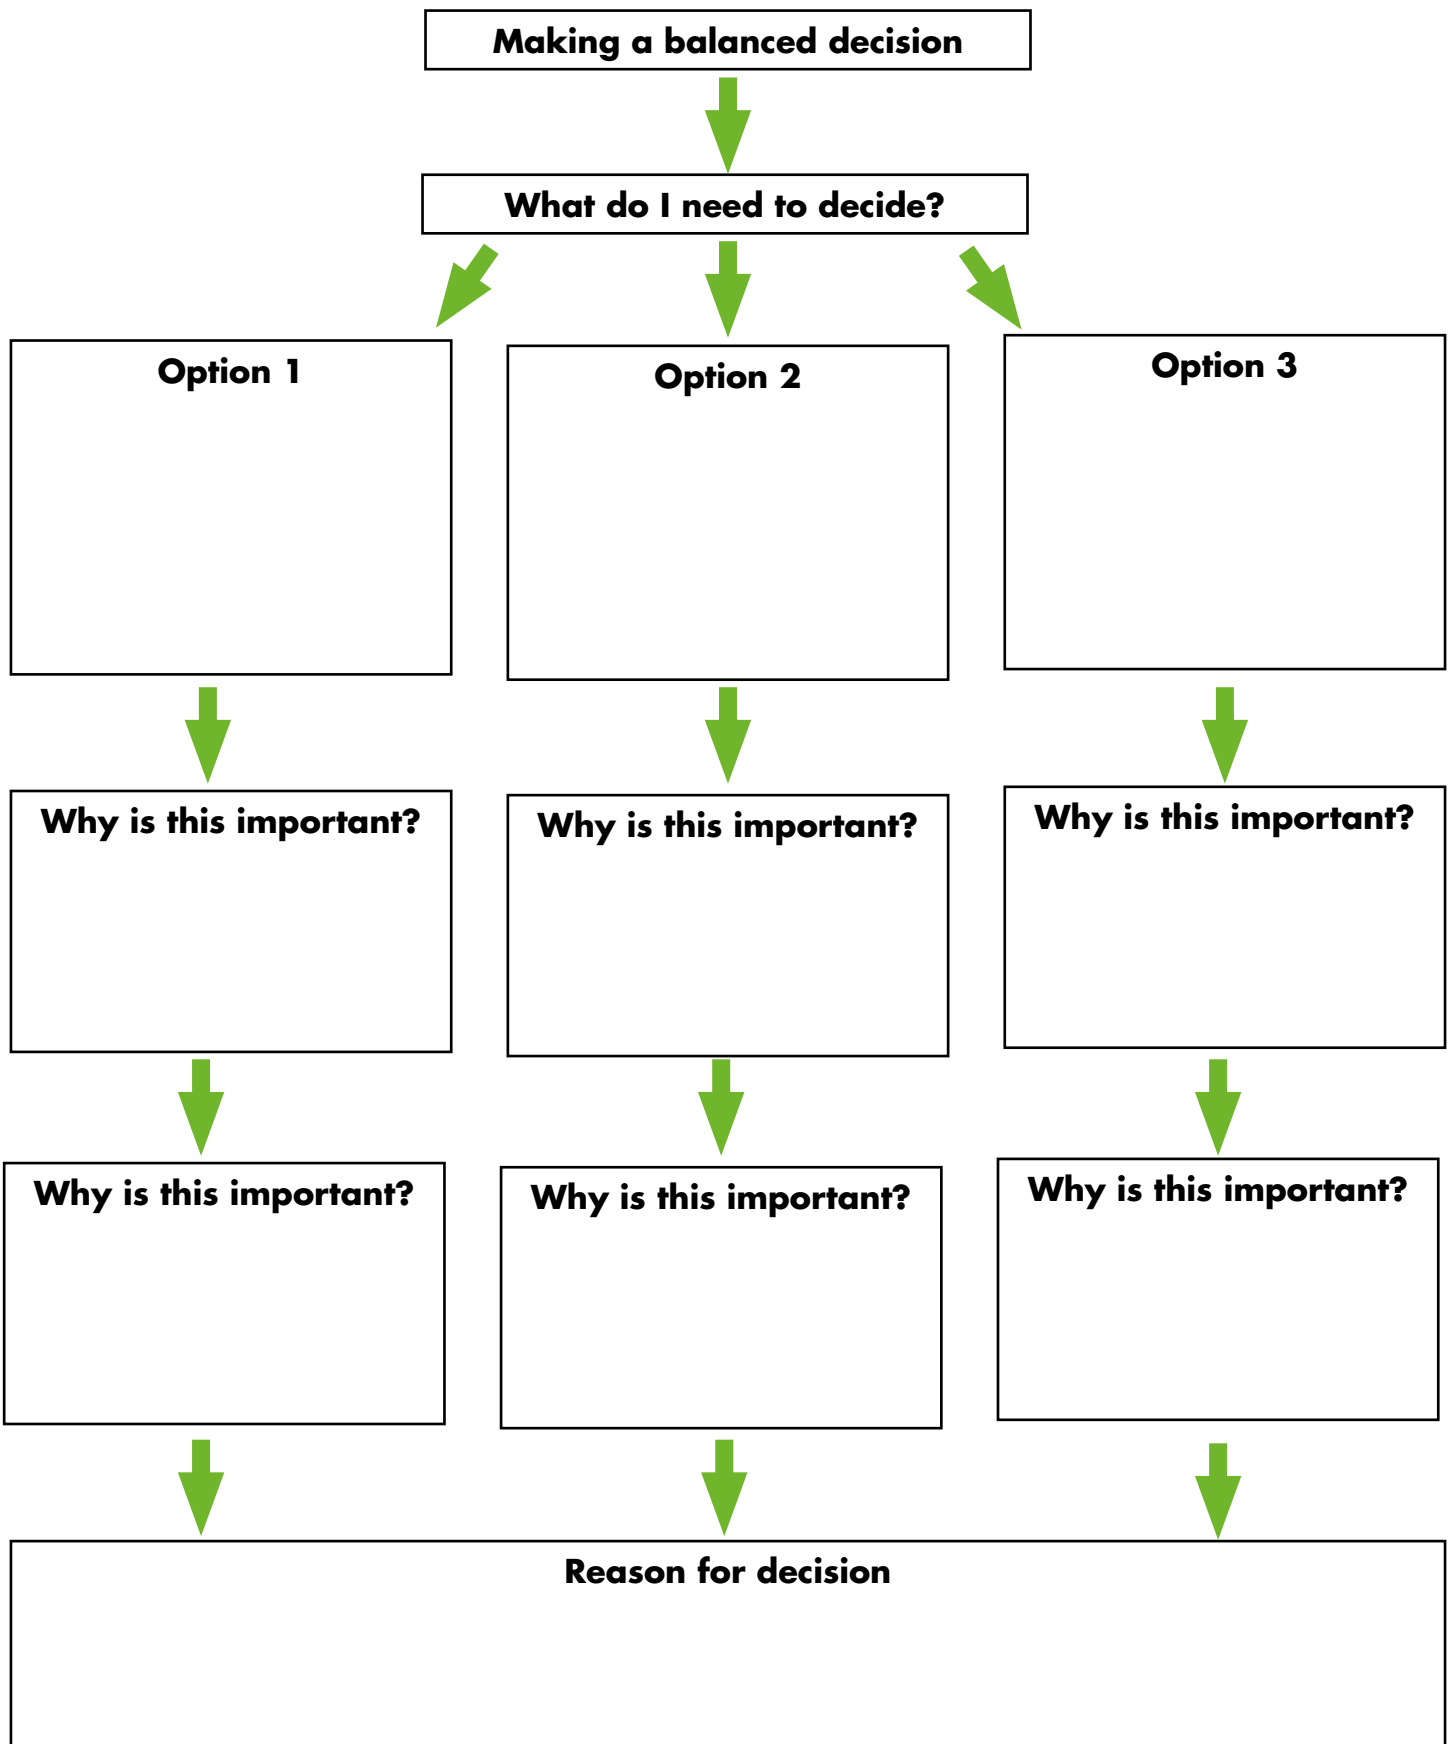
Making a balanced decision

What do I need to decide?

Option 1

Option 2

Option 3

Why is this important?

Why is this important?

Why is this important?

Why is this important?

Why is this important?

Why is this important?

Reason for decision